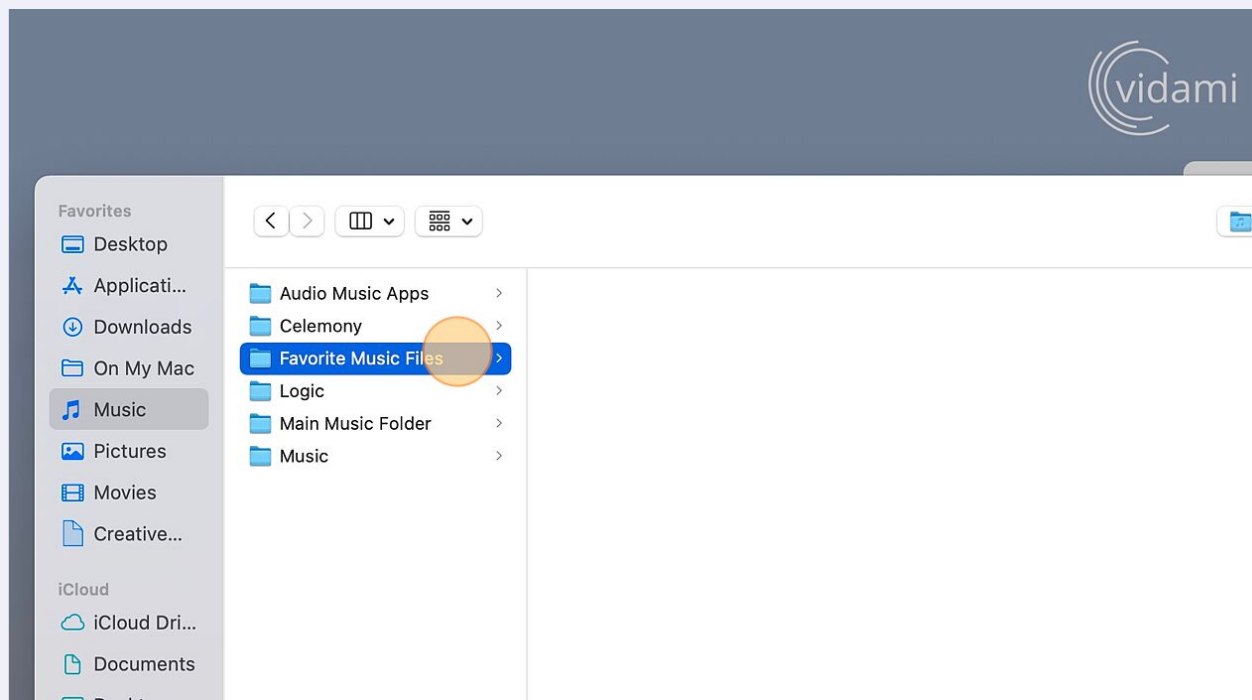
vidami

Favorites
Desktop
Applicati...
Downloads
On My Mac
Music
Pictures
Movies
Creative...

iCloud
iCloud Dri...
Documents
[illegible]

Audio Music Apps
Celemony
Favorite Music Files
Logic
Main Music Folder
Music